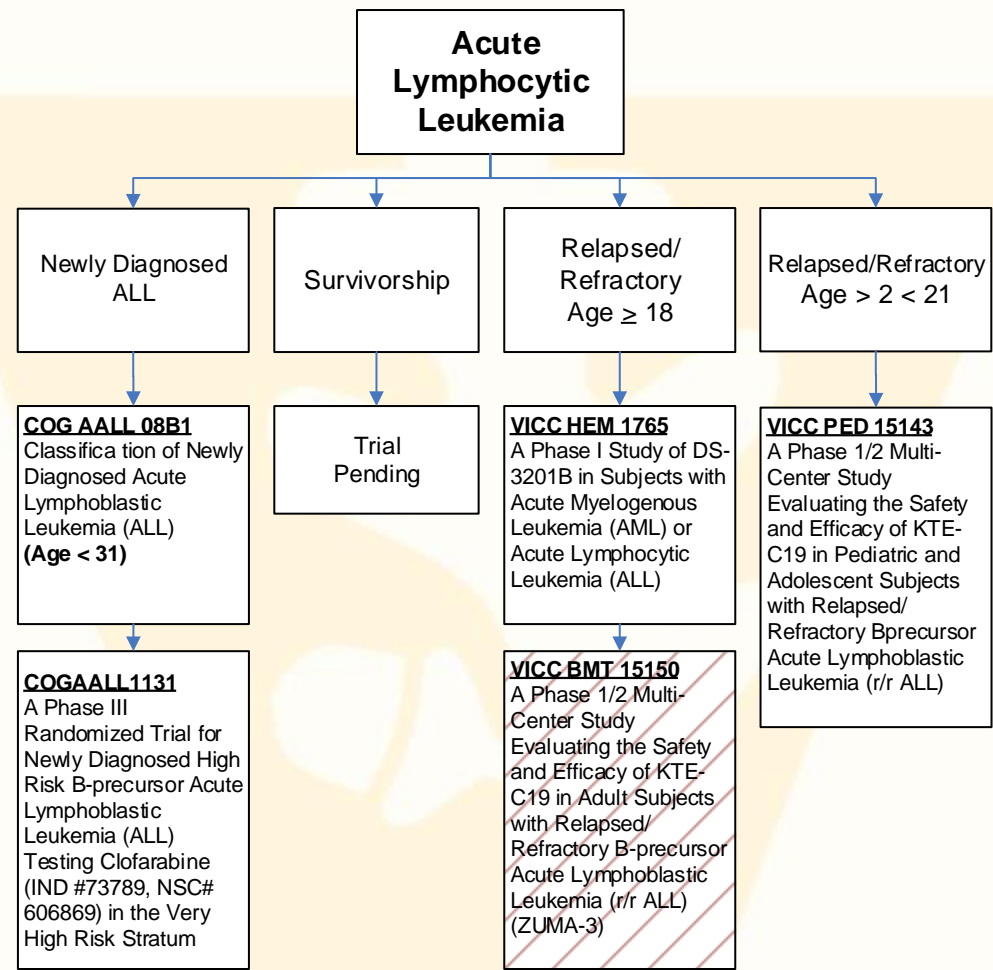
Acute Lymphocytic Leukemia

Newly Diagnosed ALL

COG AALL 08B1
Classifica tion of Newly Diagnosed Acute Lymphoblastic Leukemia (ALL)
(Age < 31)

COGAALL1131
A Phase III Randomized Trial for Newly Diagnosed High Risk B-precursor Acute Lymphoblastic Leukemia (ALL) Testing Clofarabine (IND #73789, NSC# 606869) in the Very High Risk Stratum

Survivorship

Trial Pending

Relapsed/ Refractory Age $\geq$ 18

VICC HEM 1765
A Phase I Study of DS-3201B in Subjects with Acute Myelogenous Leukemia (AML) or Acute Lymphocytic Leukemia (ALL)

VICC BMT 15150
A Phase 1/2 Multi-Center Study Evaluating the Safety and Efficacy of KTE-C19 in Adult Subjects with Relapsed/ Refractory B-precursor Acute Lymphoblastic Leukemia (r/r ALL) (ZUMA-3)

Relapsed/Refractory Age > 2 < 21

VICC PED 15143
A Phase 1/2 Multi-Center Study Evaluating the Safety and Efficacy of KTE-C19 in Pediatric and Adolescent Subjects with Relapsed/ Refractory Bprecursor Acute Lymphoblastic Leukemia (r/r ALL)